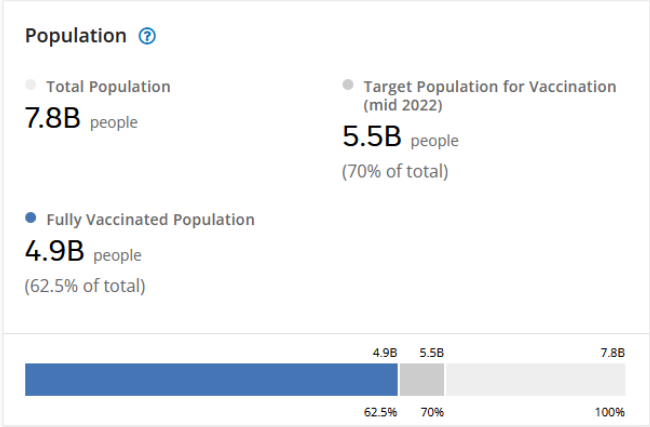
Population ?

Total Population
7.8B people

Target Population for Vaccination (mid 2022)
5.5B people
(70% of total)

Fully Vaccinated Population
4.9B people
(62.5% of total)

4.9B 5.5B 7.8B

62.5% 70% 100%